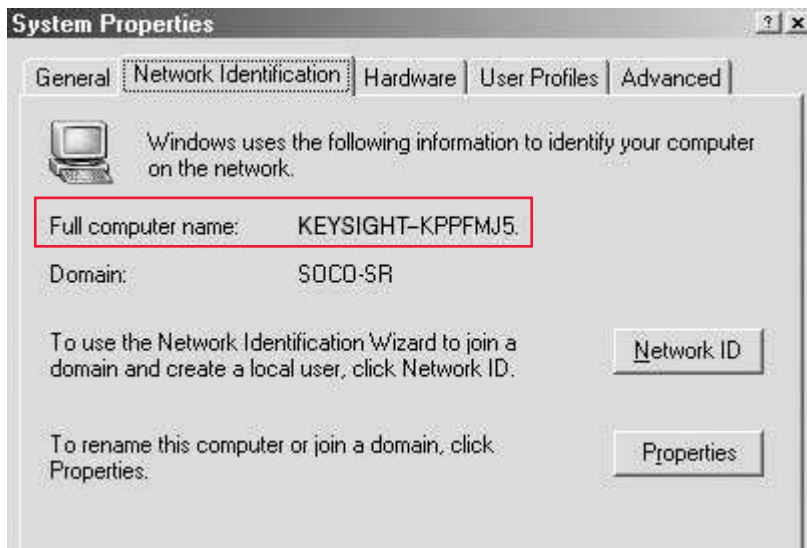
System Properties ? x

General | Network Identification | Hardware | User Profiles | Advanced

Windows uses the following information to identify your computer on the network.

Full computer name: KEYSIGHT-KPPFMJ5.

Domain: SOCO-SR

To use the Network Identification Wizard to join a domain and create a local user, click Network ID.

Network ID

To rename this computer or join a domain, click Properties.

Properties